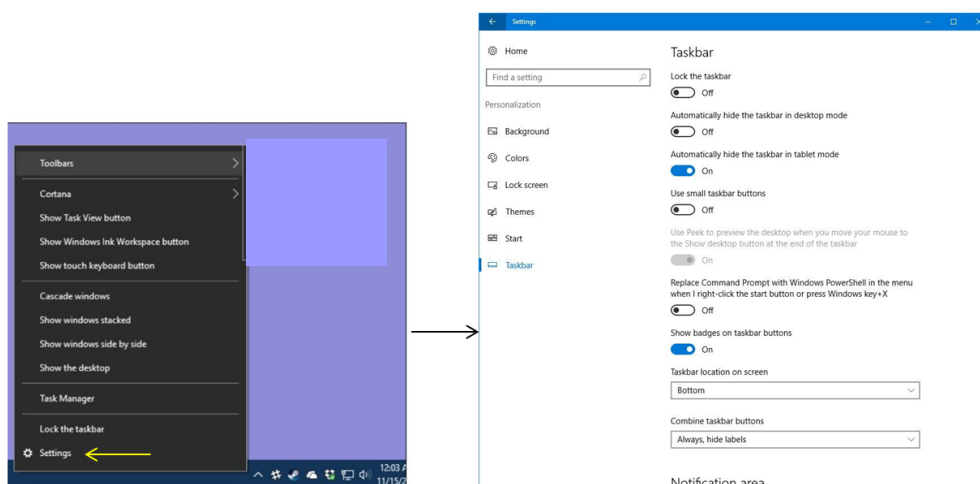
Toolbars
Cortana
Show Task View button
Show Windows Ink Workspace button
Show touch keyboard button
Cascade windows
Show windows stacked
Show windows side by side
Show the desktop
Task Manager
Lock the taskbar
Settings

12:03 A
11/15/2

Settings

Home
Find a setting
Personalization
Background
Colors
Lock screen
Themes
Start
Taskbar

Taskbar
Lock the taskbar
Off
Automatically hide the taskbar in desktop mode
Off
Automatically hide the taskbar in tablet mode
On
Use small taskbar buttons
Off
Use Peek to preview the desktop when you move your mouse to the Show desktop button at the end of the taskbar
On
Replace Command Prompt with Windows PowerShell in the menu when I right-click the start button or press Windows key+X
Off
Show badges on taskbar buttons
On
Taskbar location on screen
Bottom
Combine taskbar buttons
Always, hide labels
Notification area